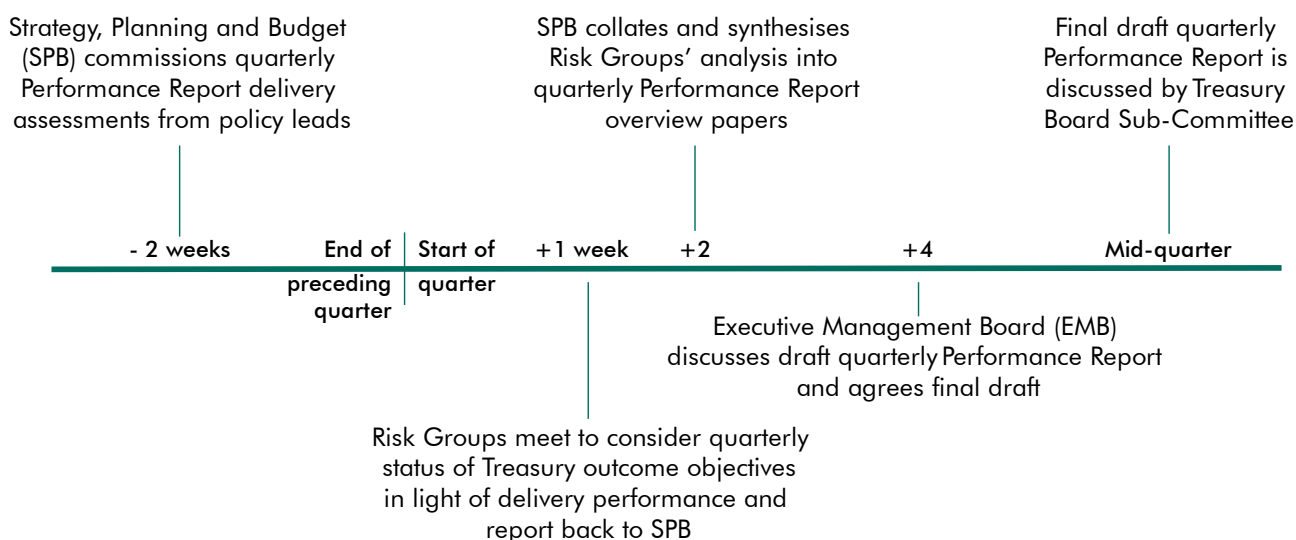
Strategy, Planning and Budget (SPB) commissions quarterly Performance Report delivery assessments from policy leads

SPB collates and synthesises Risk Groups' analysis into quarterly Performance Report overview papers

Final draft quarterly Performance Report is discussed by Treasury Board Sub-Committee

- 2 weeks

End of preceding quarter

Start of quarter

+1 week

+2

+4

Mid-quarter

Executive Management Board (EMB) discusses draft quarterly Performance Report and agrees final draft

Risk Groups meet to consider quarterly status of Treasury outcome objectives in light of delivery performance and report back to SPB